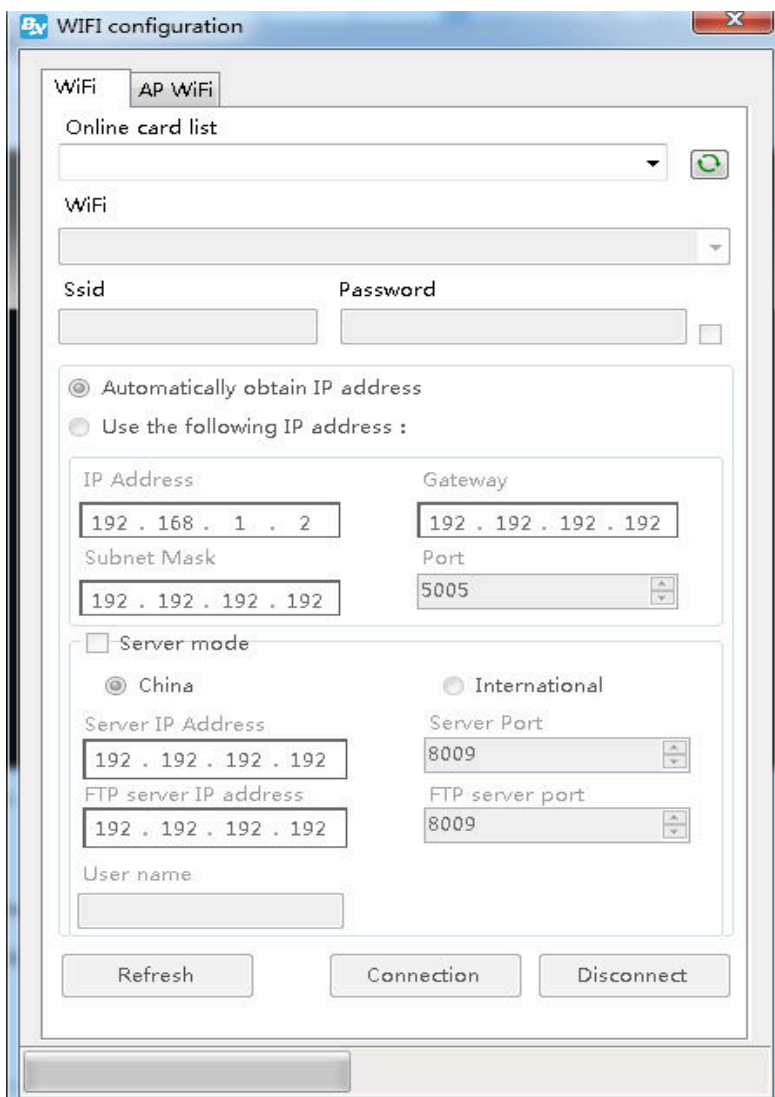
BX WIFI configuration

X

WiFi

AP WiFi

Online card list

WiFi

Ssid

Password

Automatically obtain IP address

Use the following IP address :

IP Address

192 . 168 . 1 . 2

Gateway

192 . 192 . 192 . 192

Subnet Mask

192 . 192 . 192 . 192

Port

5005

Server mode

China

International

Server IP Address

192 . 192 . 192 . 192

Server Port

8009

FTP server IP address

192 . 192 . 192 . 192

FTP server port

8009

User name

Refresh

Connection

Disconnect